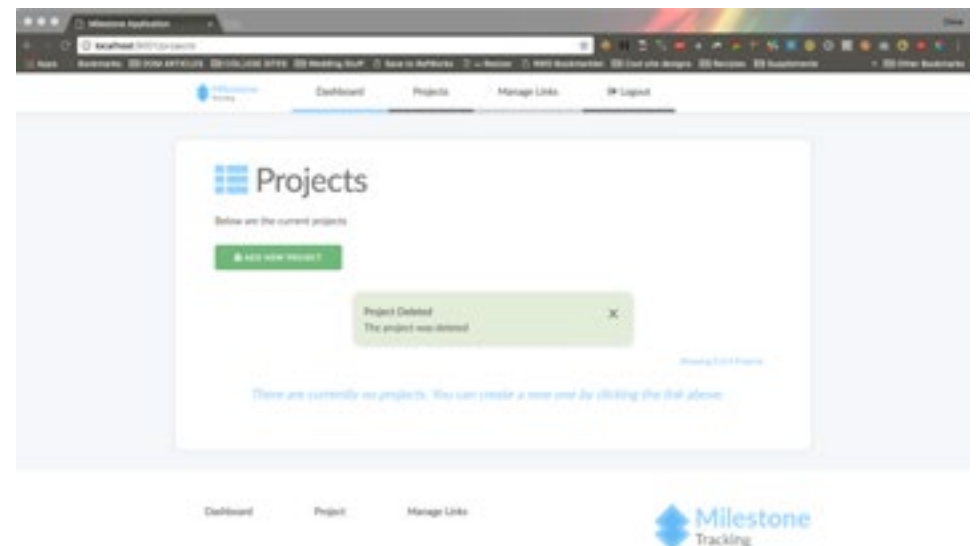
Milestone Application

localhost:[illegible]/projects

Apps Bookmarks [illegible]

Dashboard Projects Manage Links Logout

Projects

Below are the current projects

ADD NEW PROJECT

Project Deleted
The project was deleted

×

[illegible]

There are currently no projects. You can create a new one by clicking the link above.

Dashboard Project Manage Links

Milestone
Tracking